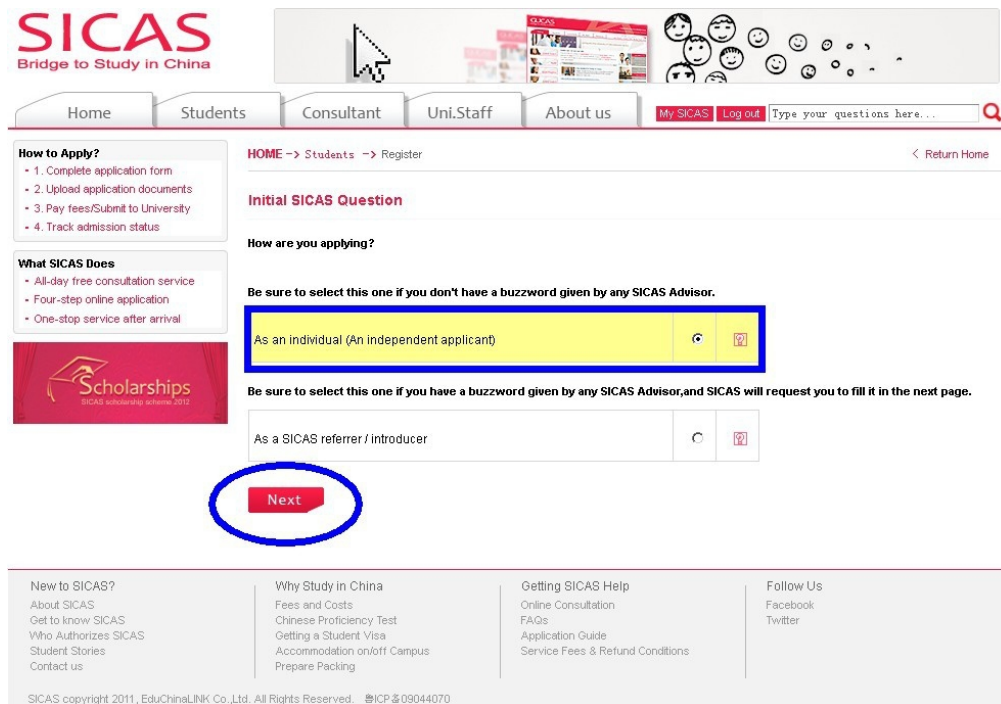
SICAS
Bridge to Study in China

Home | Students | Consultant | Uni.Staff | About us | My SICAS | Log out | Type your questions here...

How to Apply?
- 1. Complete application form
- 2. Upload application documents
- 3. Pay fees/Submit to University
- 4. Track admission status

What SICAS Does
- All-day free consultation service
- Four-step online application
- One-stop service after arrival

Scholarships
SICAS scholarship scheme 2012

HOME -> Students -> Register

< Return Home

Initial SICAS Question

How are you applying?

Be sure to select this one if you don't have a buzzword given by any SICAS Advisor.

As an individual (An independent applicant)

Be sure to select this one if you have a buzzword given by any SICAS Advisor,and SICAS will request you to fill it in the next page.

As a SICAS referrer / introducer

Next

New to SICAS?
About SICAS
Get to know SICAS
Who Authorizes SICAS
Student Stories
Contact us

Why Study in China
Fees and Costs
Chinese Proficiency Test
Getting a Student Visa
Accommodation on/off Campus
Prepare Packing

Getting SICAS Help
Online Consultation
FAQs
Application Guide
Service Fees & Refund Conditions

Follow Us
Facebook
Twitter

SICAS copyright 2011, EduChinaLINK Co.,Ltd. All Rights Reserved. 鲁ICP备09044070